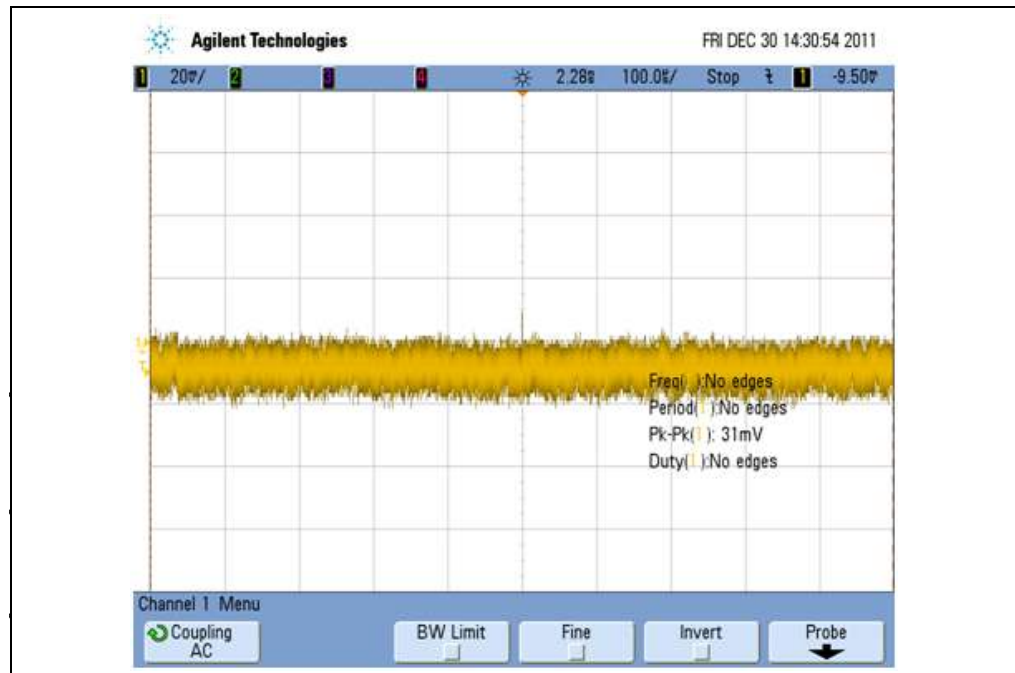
Agilent Technologies

FRI DEC 30 14:30:54 2011

1 20mV/ 2 3 4 2.28s 100.0s/ Stop 1 -9.50mV

Freq(1):No edges
Period(1):No edges
Pk-Pk(1): 31mV
Duty(1):No edges

Channel 1 Menu

Coupling AC

BW Limit

Fine

Invert

Probe